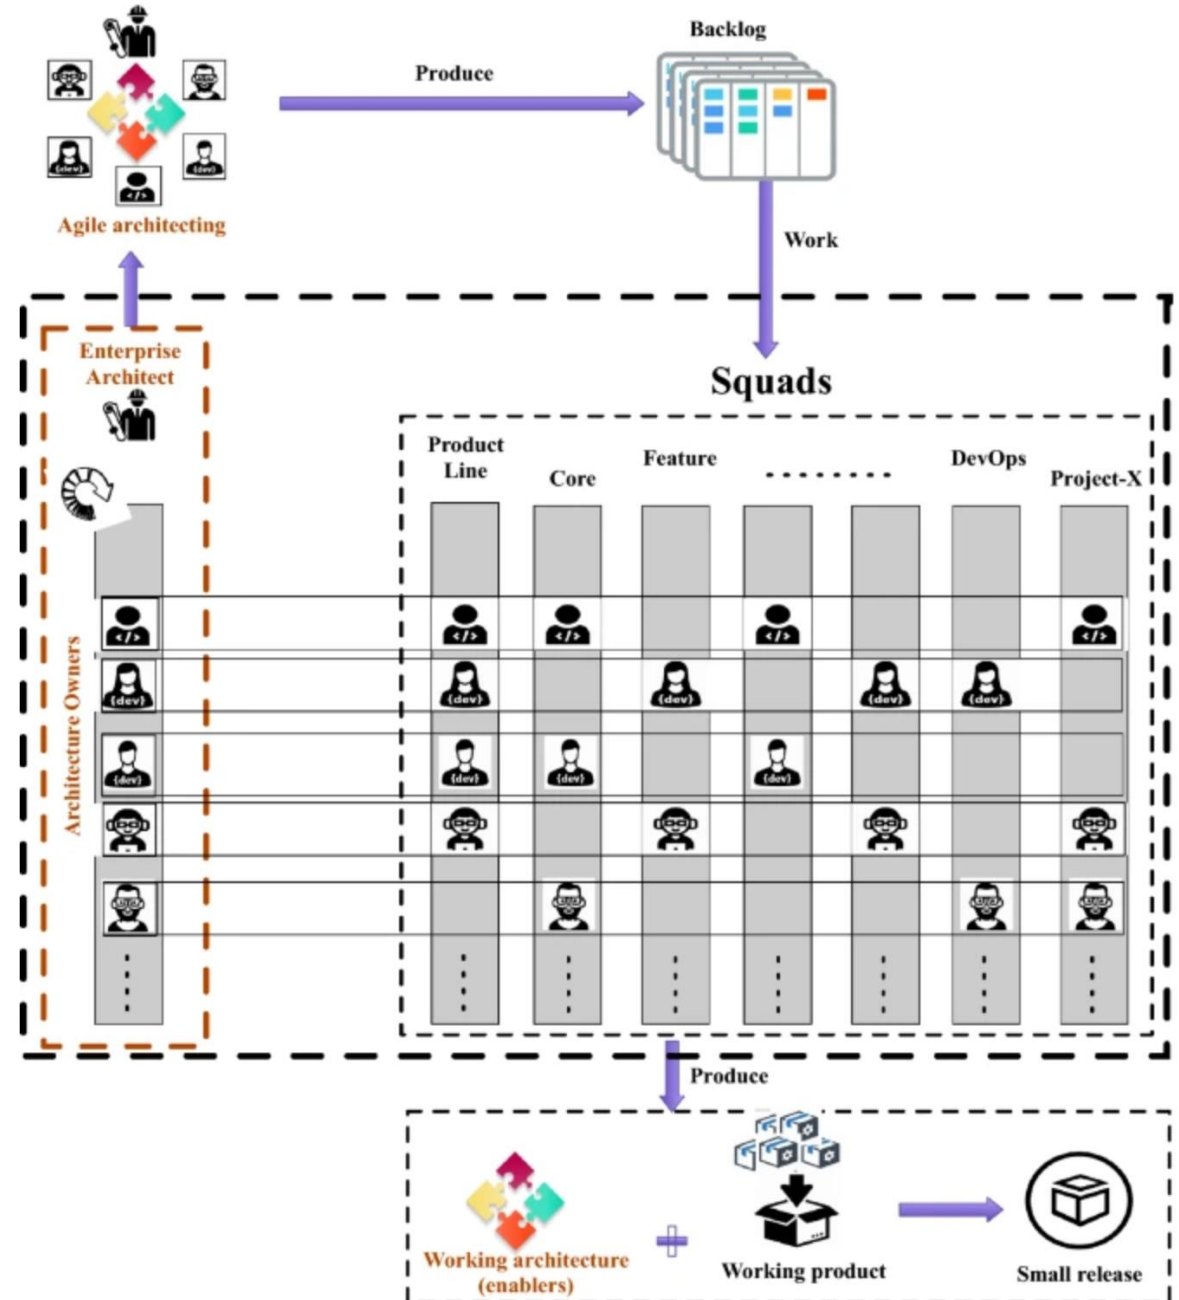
Backlog

Produce

Agile architecting

Work

Enterprise Architect

Squads

Product Line

Core

Feature

.......

DevOps

Project-X

Architecture Owners

{dev}

</>

Produce

Working architecture (enablers)

+

Working product

Small release